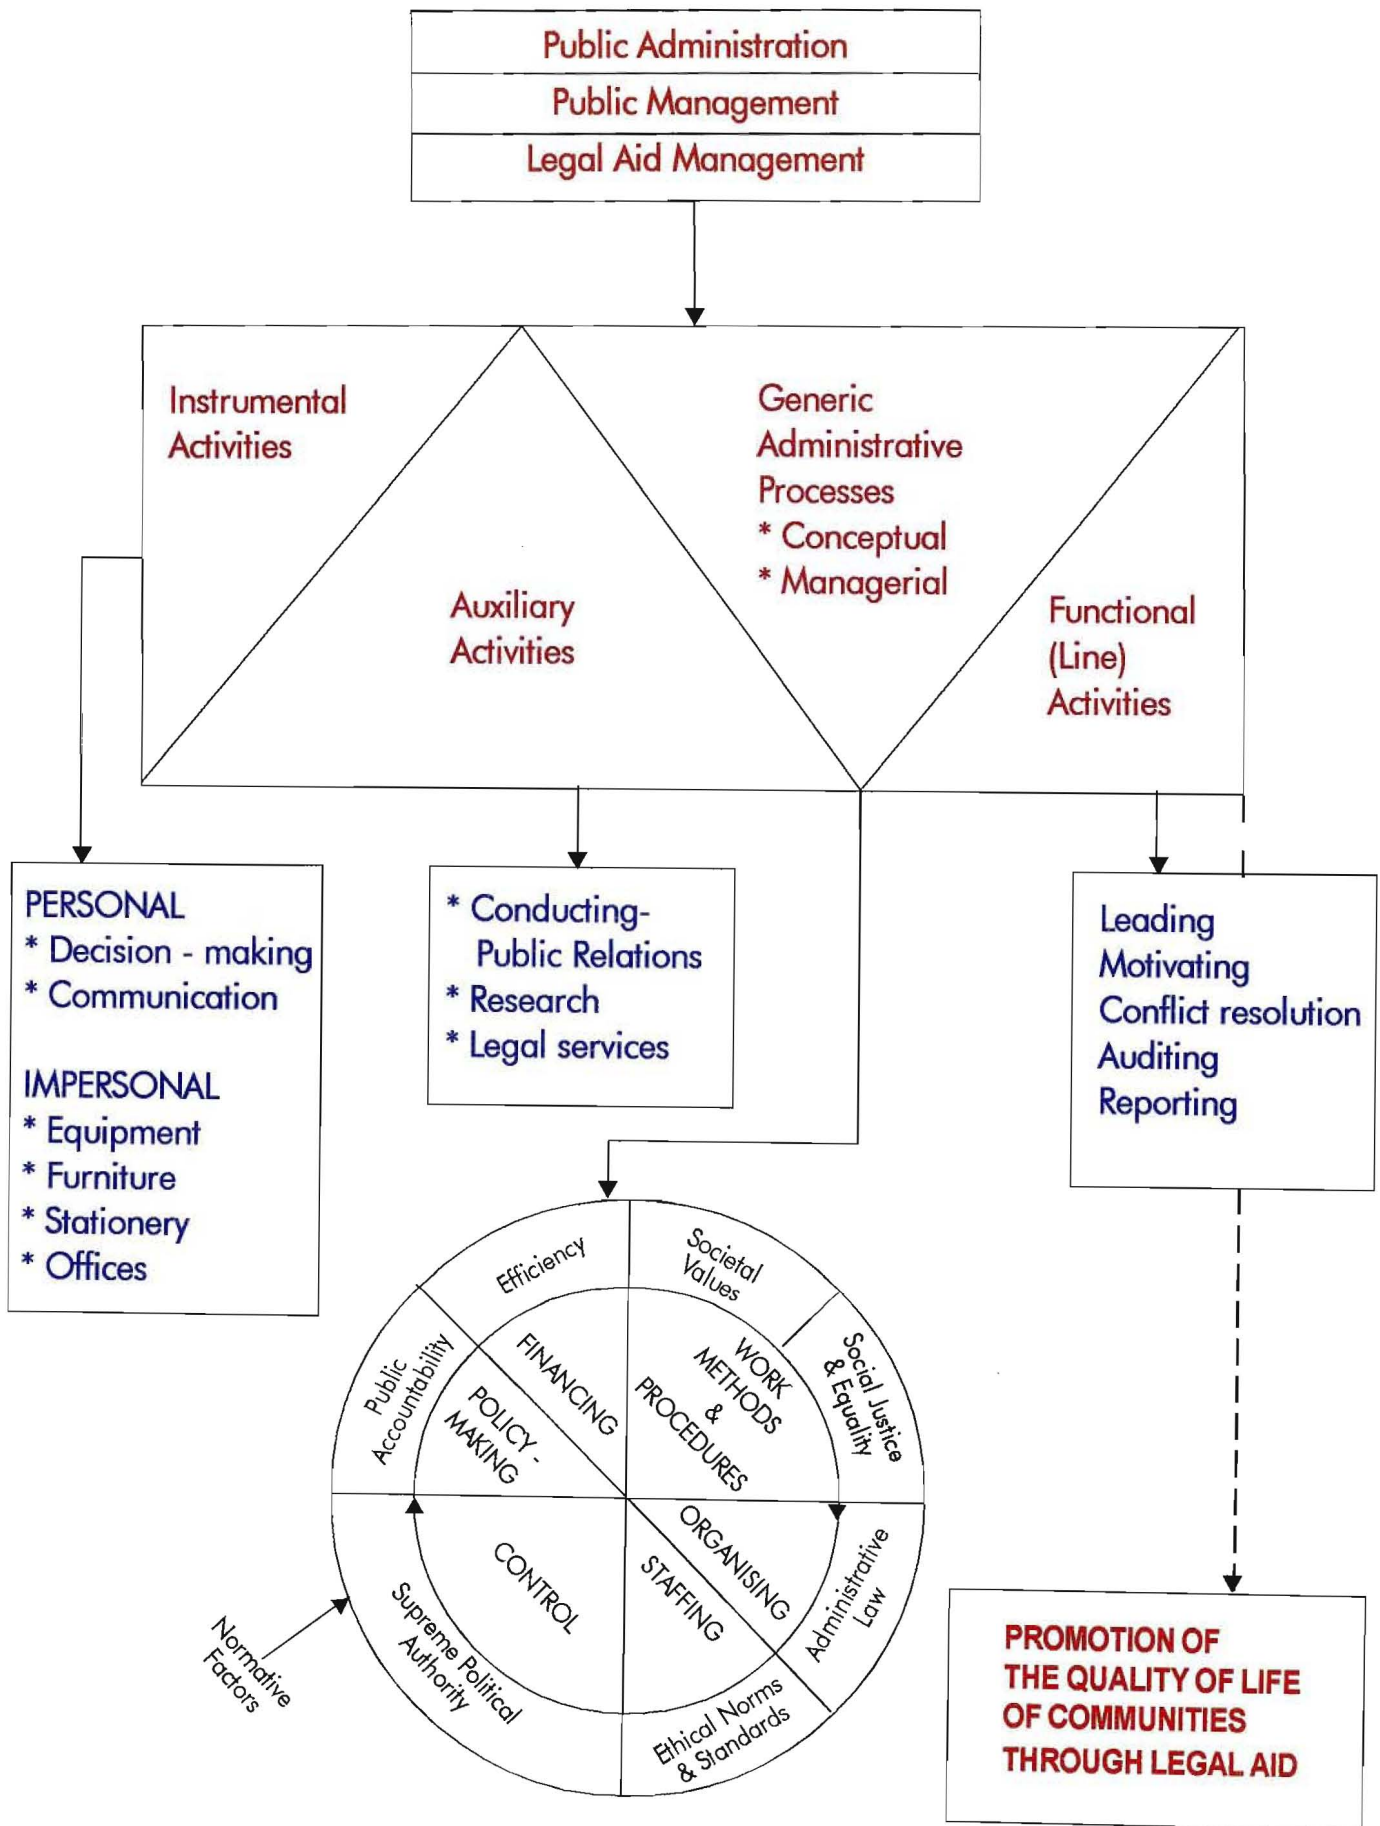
Public Administration
Public Management
Legal Aid Management

Instrumental Activities

Auxiliary Activities

Generic Administrative Processes
* Conceptual
* Managerial

Functional (Line) Activities

PERSONAL
* Decision - making
* Communication

IMPERSONAL
* Equipment
* Furniture
* Stationery
* Offices

* Conducting- Public Relations
* Research
* Legal services

Leading
Motivating
Conflict resolution
Auditing
Reporting

Efficiency
Societal Values
Social Justice & Equality
Administrative Law
Ethical Norms & Standards
Supreme Political Authority
Public Accountability

FINANCING
WORK METHODS & PROCEDURES
ORGANISING
STAFFING
CONTROL
POLICY - MAKING

Normative Factors

PROMOTION OF THE QUALITY OF LIFE OF COMMUNITIES THROUGH LEGAL AID